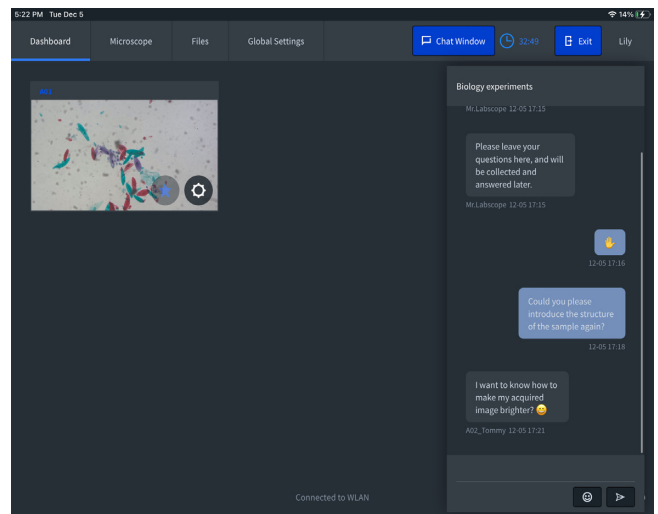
5:22 PM Tue Dec 5

14%

Dashboard

Microscope

Files

Global Settings

Chat Window

32:49

Exit

Lily

A01

Biology experiments

Mr.Labscope 12-05 17:15

Please leave your questions here, and will be collected and answered later.

Mr.Labscope 12-05 17:15

✋

12-05 17:16

Could you please introduce the structure of the sample again?

12-05 17:18

I want to know how to make my acquired image brighter? 😊

A02_Tommy 12-05 17:21

Connected to WLAN